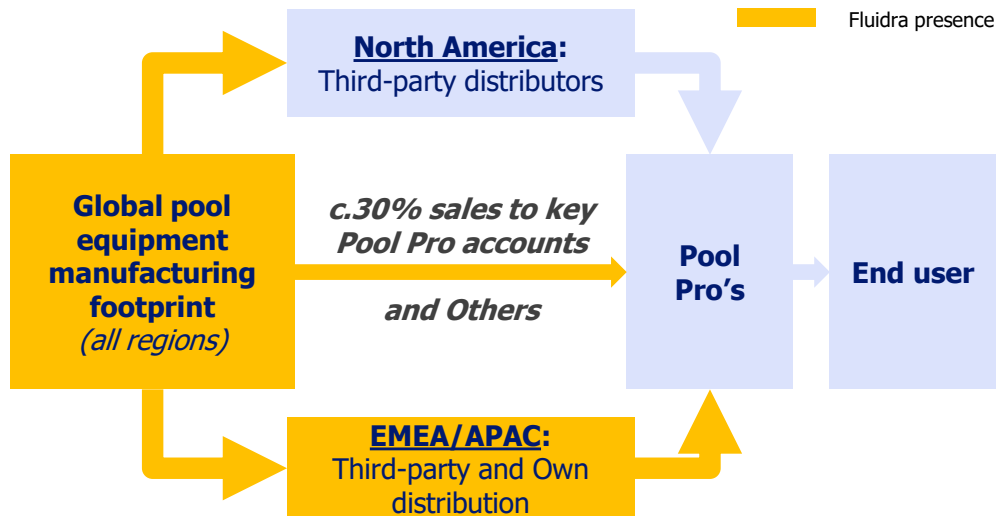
Fluidra presence

North America:
Third-party distributors

Global pool equipment manufacturing footprint
(all regions)

c.30% sales to key Pool Pro accounts

and Others

Pool Pro's

End user

EMEA/APAC:
Third-party and Own distribution